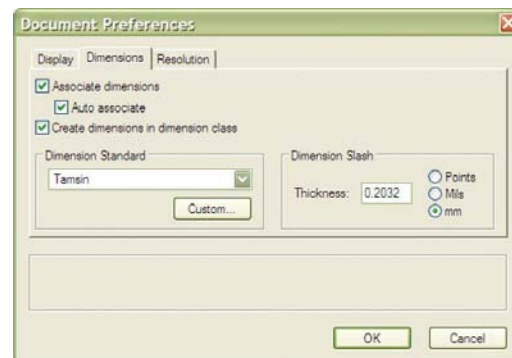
Document Preferences

Display
Dimensions
Resolution

Associate dimensions
Auto associate
Create dimensions in dimension class

Dimension Standard
Tamsin
Custom...

Dimension Slash
Thickness: 0.2032
Points
Mils
mm

OK
Cancel